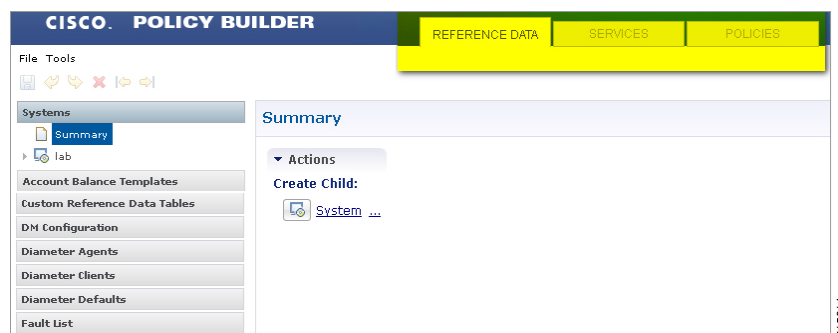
CISCO. POLICY BUILDER

REFERENCE DATA
SERVICES
POLICIES

File Tools

Systems
Summary
lab
Account Balance Templates
Custom Reference Data Tables
DM Configuration
Diameter Agents
Diameter Clients
Diameter Defaults
Fault List

Summary

Actions
Create Child:
System ...